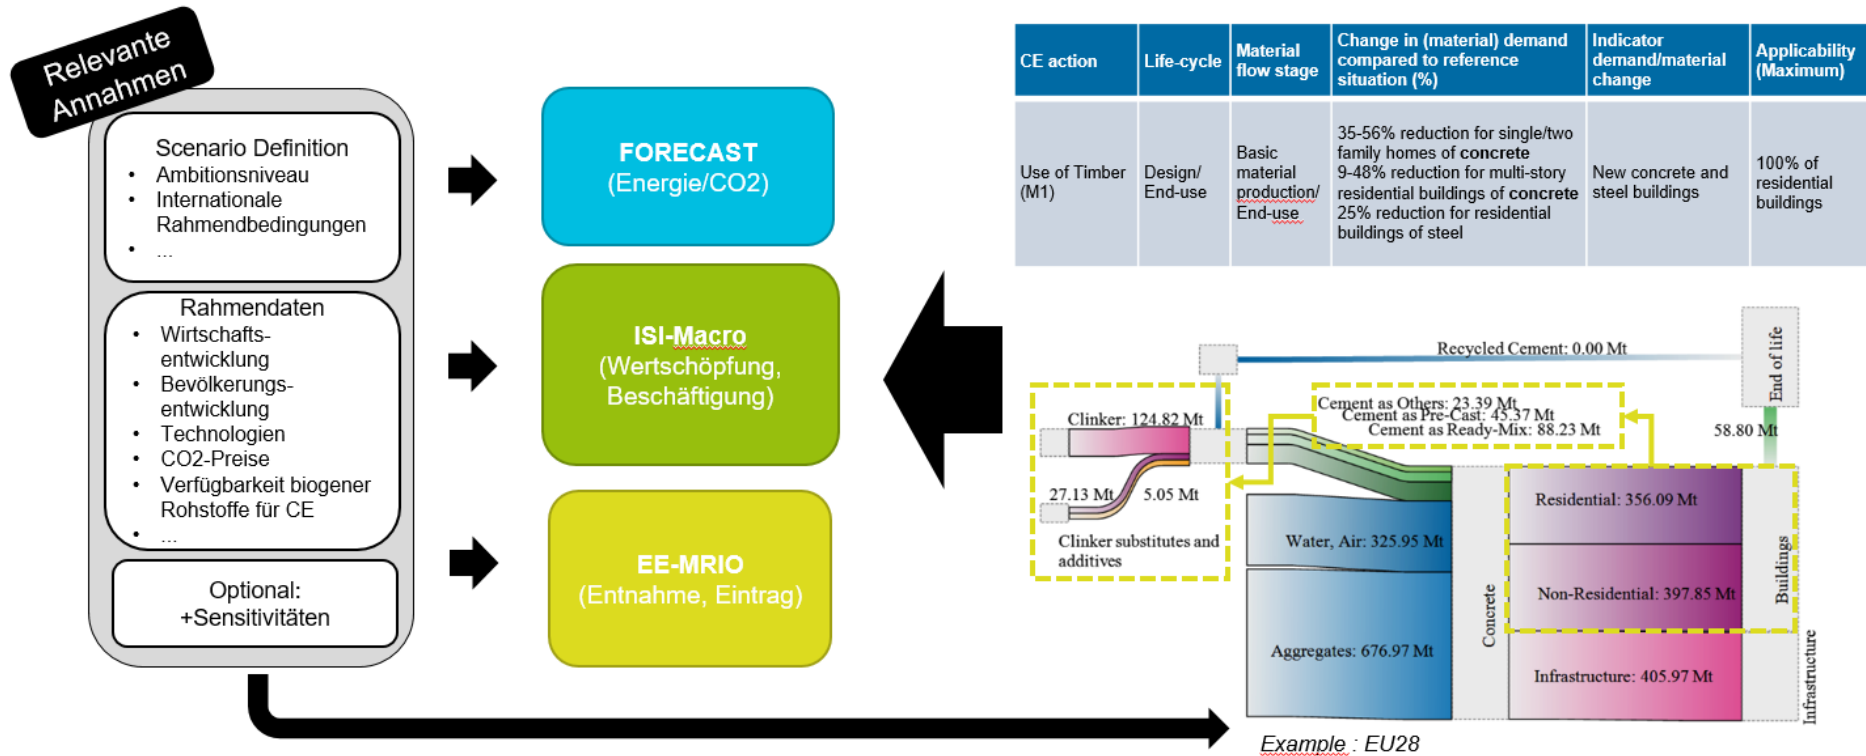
Relevante Annahmen

Scenario Definition
- Ambitionsniveau
- Internationale Rahmendbedingungen
- ...

Rahmendaten
- Wirtschaftsentwicklung
- Bevölkerungsentwicklung
- Technologien
- CO2-Preise
- Verfügbarkeit biogener Rohstoffe für CE
- ...

Optional: +Sensitivitäten

FORECAST
(Energie/CO2)

ISI-Macro
(Wertschöpfung, Beschäftigung)

EE-MRIO
(Entnahme, Eintrag)

| CE action | Life-cycle | Material flow stage | Change in (material) demand compared to reference situation (%) | Indicator demand/material change | Applicability (Maximum) |
|---|---|---|---|---|---|
| Use of Timber (M1) | Design/ End-use | Basic material production/ End-use | 35-56% reduction for single/two family homes of concrete 9-48% reduction for multi-story residential buildings of concrete 25% reduction for residential buildings of steel | New concrete and steel buildings | 100% of residential buildings |

Recycled Cement: 0.00 Mt
End of life
Cement as Others: 23.39 Mt
Cement as Pre-Cast: 45.37 Mt
Cement as Ready-Mix: 88.23 Mt
58.80 Mt
Clinker: 124.82 Mt
27.13 Mt
5.05 Mt
Clinker substitutes and additives
Water, Air: 325.95 Mt
Aggregates: 676.97 Mt
Concrete
Residential: 356.09 Mt
Non-Residential: 397.85 Mt
Infrastructure: 405.97 Mt
Buildings
Infrastructure

Example : EU28